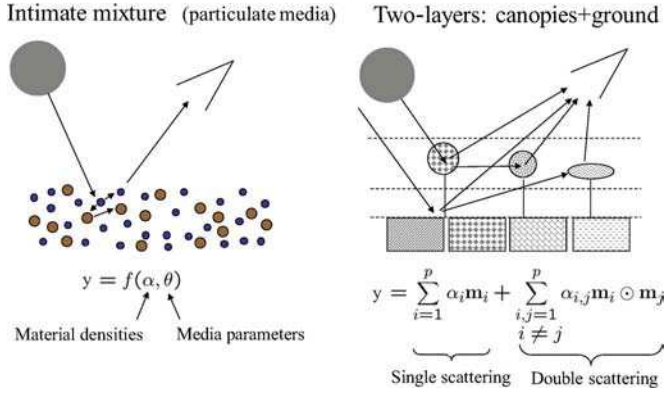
Intimate mixture (particulate media)

$y = f(\alpha, \theta)$

Material densities

Media parameters

Two-layers: canopies+ground

$y = \sum_{i=1}^{p} \alpha_i \mathbf{m}_i + \sum_{\substack{i,j=1 \\ i \neq j}}^{p} \alpha_{i,j} \mathbf{m}_i \odot \mathbf{m}_j$

Single scattering

Double scattering